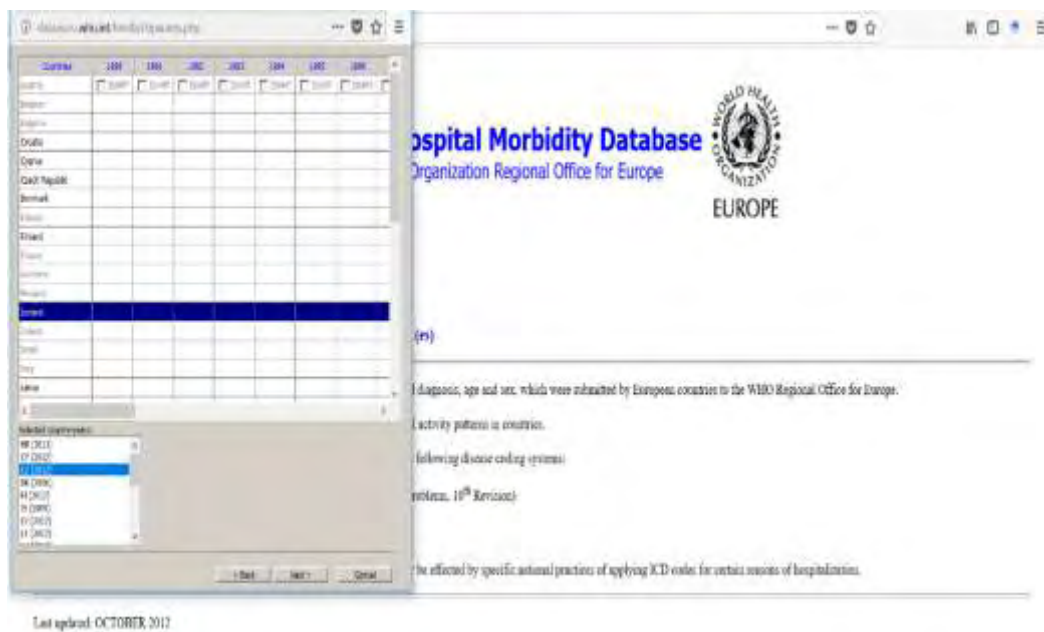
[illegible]

| Countries | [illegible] | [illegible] | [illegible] | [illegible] | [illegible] | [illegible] | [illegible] |
|---|---|---|---|---|---|---|---|
| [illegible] | | | | | | | |
| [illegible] | | | | | | | |
| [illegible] | | | | | | | |
| Croatia | | | | | | | |
| Cyprus | | | | | | | |
| Czech Republic | | | | | | | |
| Denmark | | | | | | | |
| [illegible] | | | | | | | |
| Finland | | | | | | | |
| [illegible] | | | | | | | |
| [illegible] | | | | | | | |
| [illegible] | | | | | | | |
| Iceland | | | | | | | |
| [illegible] | | | | | | | |
| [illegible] | | | | | | | |
| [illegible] | | | | | | | |
| Latvia | | | | | | | |

Selected country-years:
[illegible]

< Back Next > Cancel

ospital Morbidity Database

Organization Regional Office for Europe

WORLD HEALTH ORGANIZATION

EUROPE

(en)

l diagnosis, age and sex, which were submitted by European countries to the WHO Regional Office for Europe.

l activity patterns in countries.

following disease coding systems:

roblems, 10$^{th}$ Revision)

be affected by specific national practices of applying ICD codes for certain reasons of hospitalization.

Last updated: OCTOBER 2012